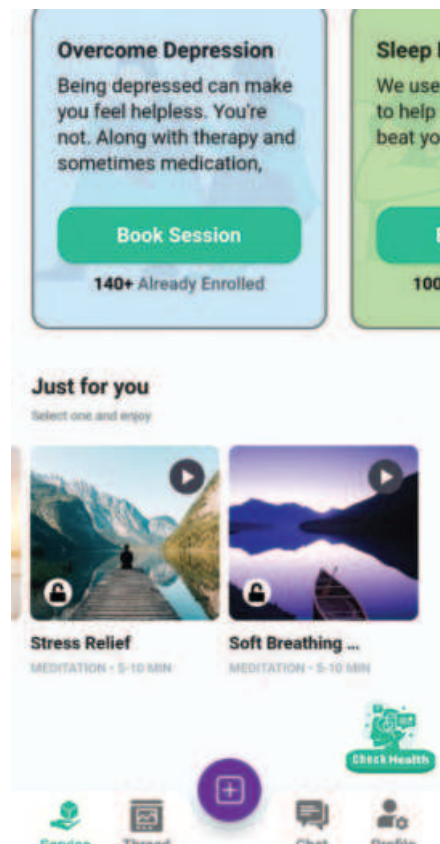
Overcome Depression

Being depressed can make you feel helpless. You're not. Along with therapy and sometimes medication,

Book Session

140+ Already Enrolled

Sleep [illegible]

We use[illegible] to help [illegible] beat yo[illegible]

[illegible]

100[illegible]

Just for you

Select one and enjoy

Stress Relief

MEDITATION • 5-10 MIN

Soft Breathing ...

MEDITATION • 5-10 MIN

Check Health

Service

Thread

Chat

Profile